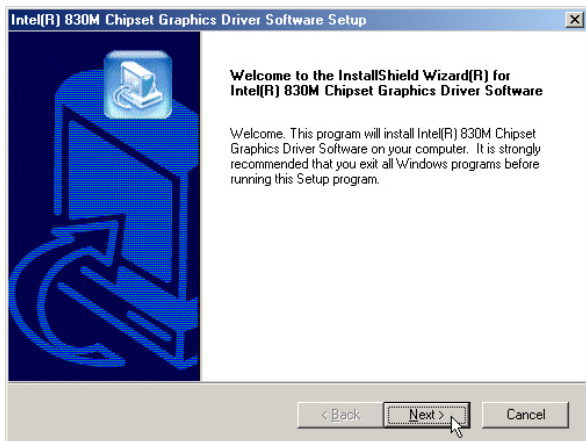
Intel(R) 830M Chipset Graphics Driver Software Setup

Welcome to the InstallShield Wizard(R) for Intel(R) 830M Chipset Graphics Driver Software

Welcome. This program will install Intel(R) 830M Chipset Graphics Driver Software on your computer. It is strongly recommended that you exit all Windows programs before running this Setup program.

< Back | Next > | Cancel